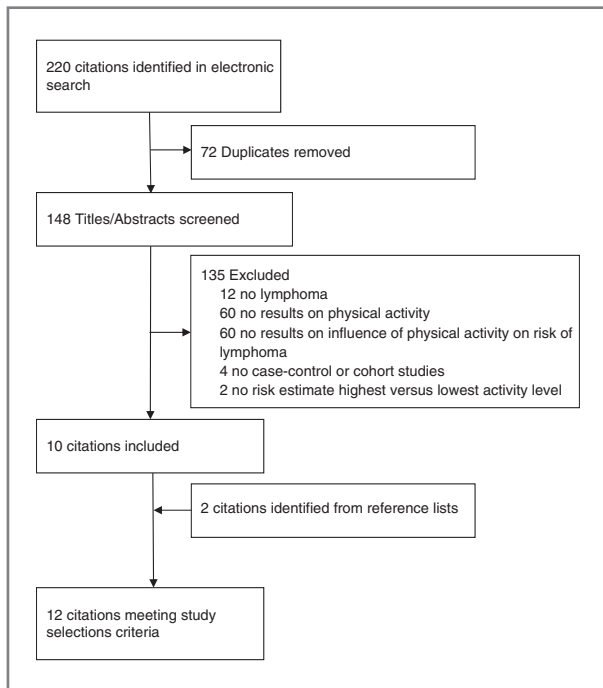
220 citations identified in electronic search

72 Duplicates removed

148 Titles/Abstracts screened

135 Excluded
12 no lymphoma
60 no results on physical activity
60 no results on influence of physical activity on risk of lymphoma
4 no case-control or cohort studies
2 no risk estimate highest versus lowest activity level

10 citations included

2 citations identified from reference lists

12 citations meeting study selections criteria